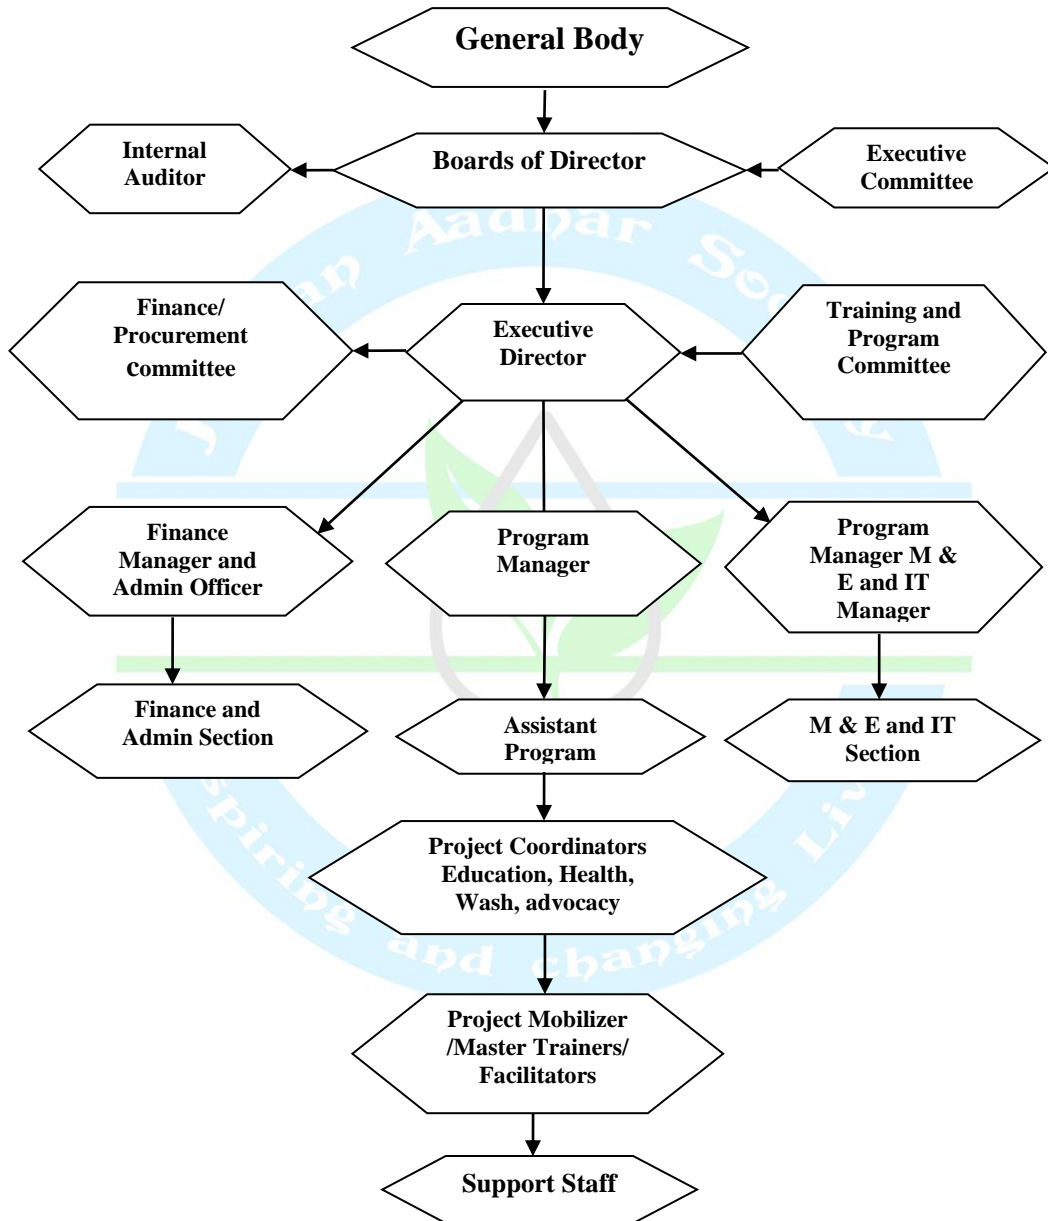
General Body

Internal Auditor

Boards of Director

Executive Committee

Finance/ Procurement committee

Executive Director

Training and Program Committee

Finance Manager and Admin Officer

Program Manager

Program Manager M & E and IT Manager

Finance and Admin Section

Assistant Program

M & E and IT Section

Project Coordinators Education, Health, Wash, advocacy

Project Mobilizer /Master Trainers/ Facilitators

Support Staff

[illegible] Aadhar So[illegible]

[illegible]spiring and changing Li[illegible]